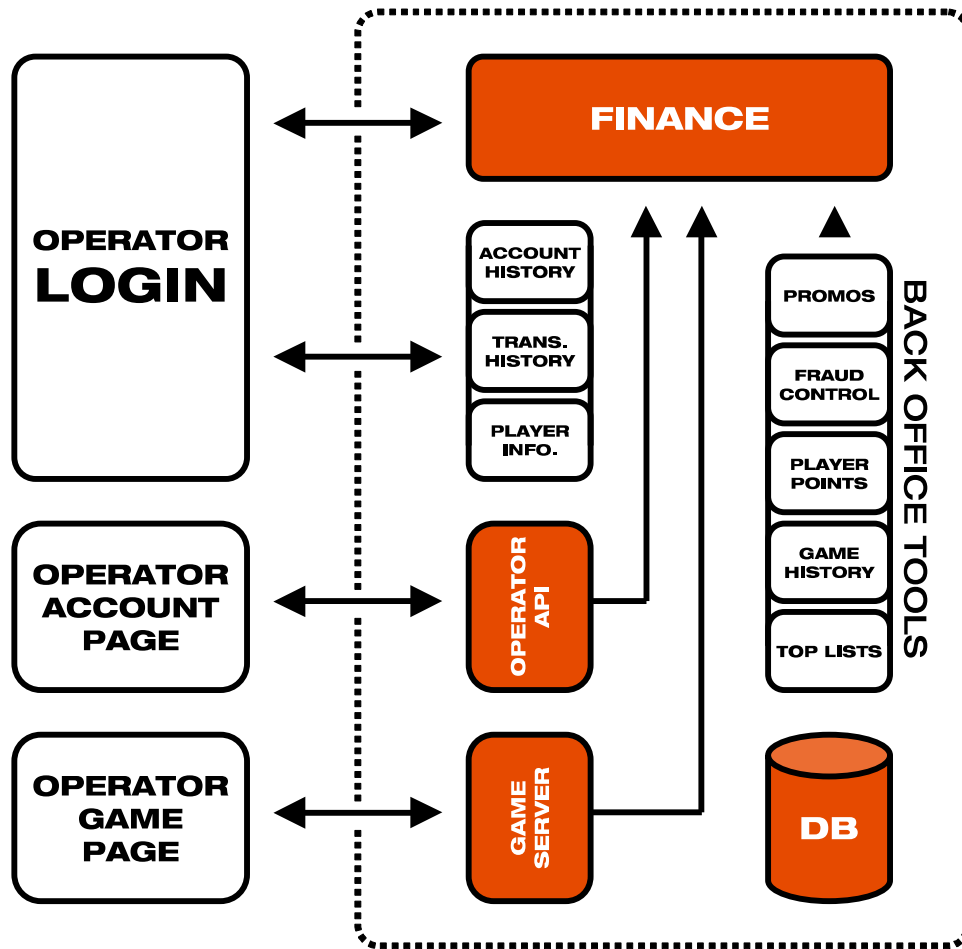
OPERATOR LOGIN

FINANCE

ACCOUNT HISTORY

TRANS. HISTORY

PLAYER INFO.

PROMOS

FRAUD CONTROL

PLAYER POINTS

GAME HISTORY

TOP LISTS

BACK OFFICE TOOLS

OPERATOR ACCOUNT PAGE

OPERATOR API

OPERATOR GAME PAGE

GAME SERVER

DB